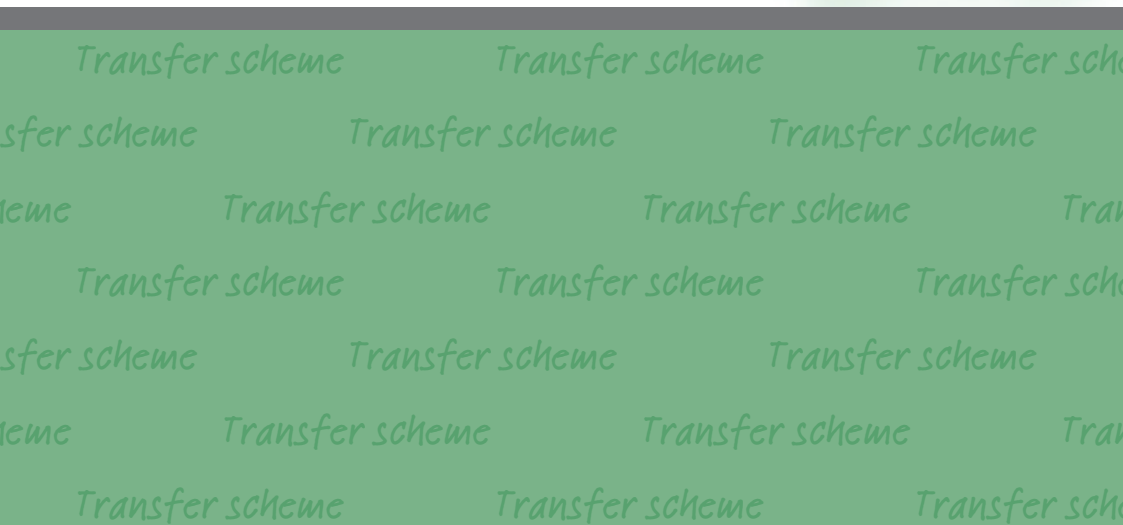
Transfer scheme Transfer scheme Transfer sch
sfer scheme Transfer scheme Transfer scheme
eme Transfer scheme Transfer scheme Tra
Transfer scheme Transfer scheme Transfer sch
sfer scheme Transfer scheme Transfer scheme
eme Transfer scheme Transfer scheme Tra
Transfer scheme Transfer scheme Transfer sch